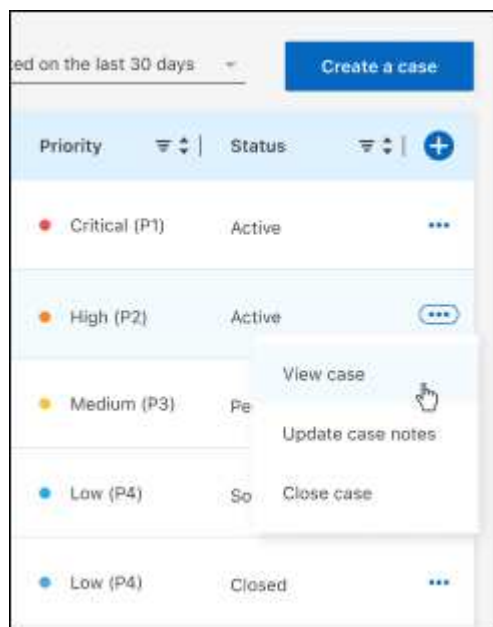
ted on the last 30 days

Create a case

| Priority | Status |
|---|---|
| Critical (P1) | Active |
| High (P2) | Active |
| Medium (P3) | Pe |
| Low (P4) | So |
| Low (P4) | Closed |

View case

Update case notes

Close case